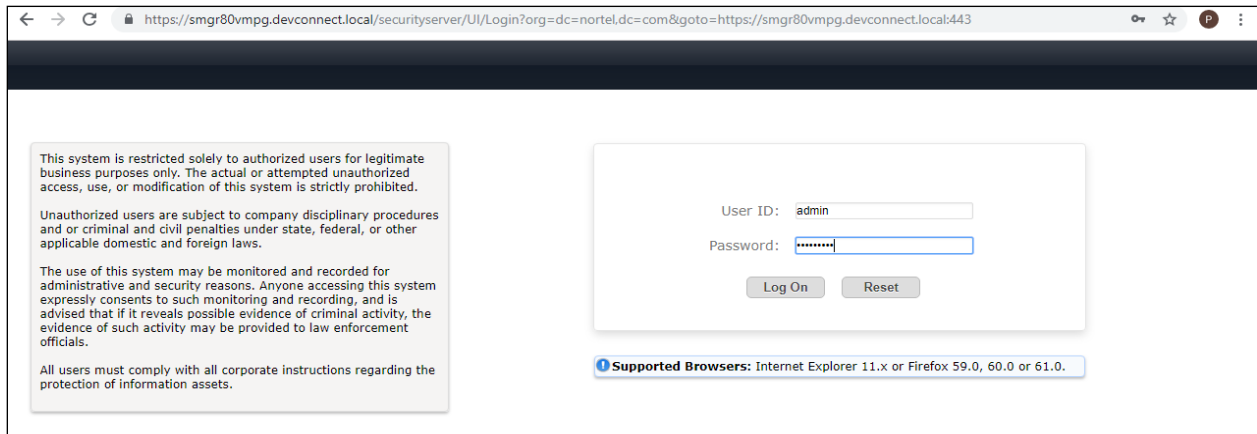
https://smgr80vmpg.devconnect.local/securityserver/UI/Login?org=dc=nortel,dc=com&goto=https://smgr80vmpg.devconnect.local:443

P

This system is restricted solely to authorized users for legitimate business purposes only. The actual or attempted unauthorized access, use, or modification of this system is strictly prohibited.

Unauthorized users are subject to company disciplinary procedures and or criminal and civil penalties under state, federal, or other applicable domestic and foreign laws.

The use of this system may be monitored and recorded for administrative and security reasons. Anyone accessing this system expressly consents to such monitoring and recording, and is advised that if it reveals possible evidence of criminal activity, the evidence of such activity may be provided to law enforcement officials.

All users must comply with all corporate instructions regarding the protection of information assets.

User ID: admin

Password: ••••••••••

Log On

Reset

Supported Browsers: Internet Explorer 11.x or Firefox 59.0, 60.0 or 61.0.